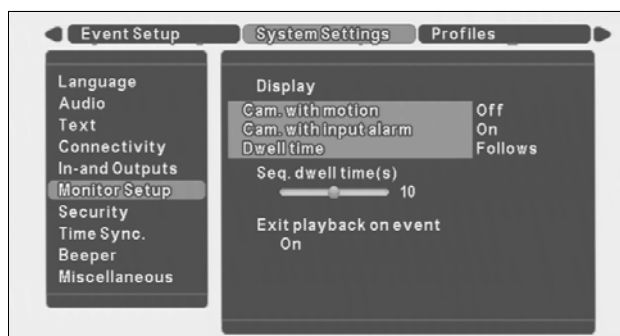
Event Setup
System Settings
Profiles

Language
Audio
Text
Connectivity
In-and Outputs
Monitor Setup
Security
Time Sync.
Beeper
Miscellaneous

Display

| | |
|---|---|
| Cam. with motion | Off |
| Cam. with input alarm | On |
| Dwell time | Follows |

Seq. dwell time(s)
10

Exit playback on event
On